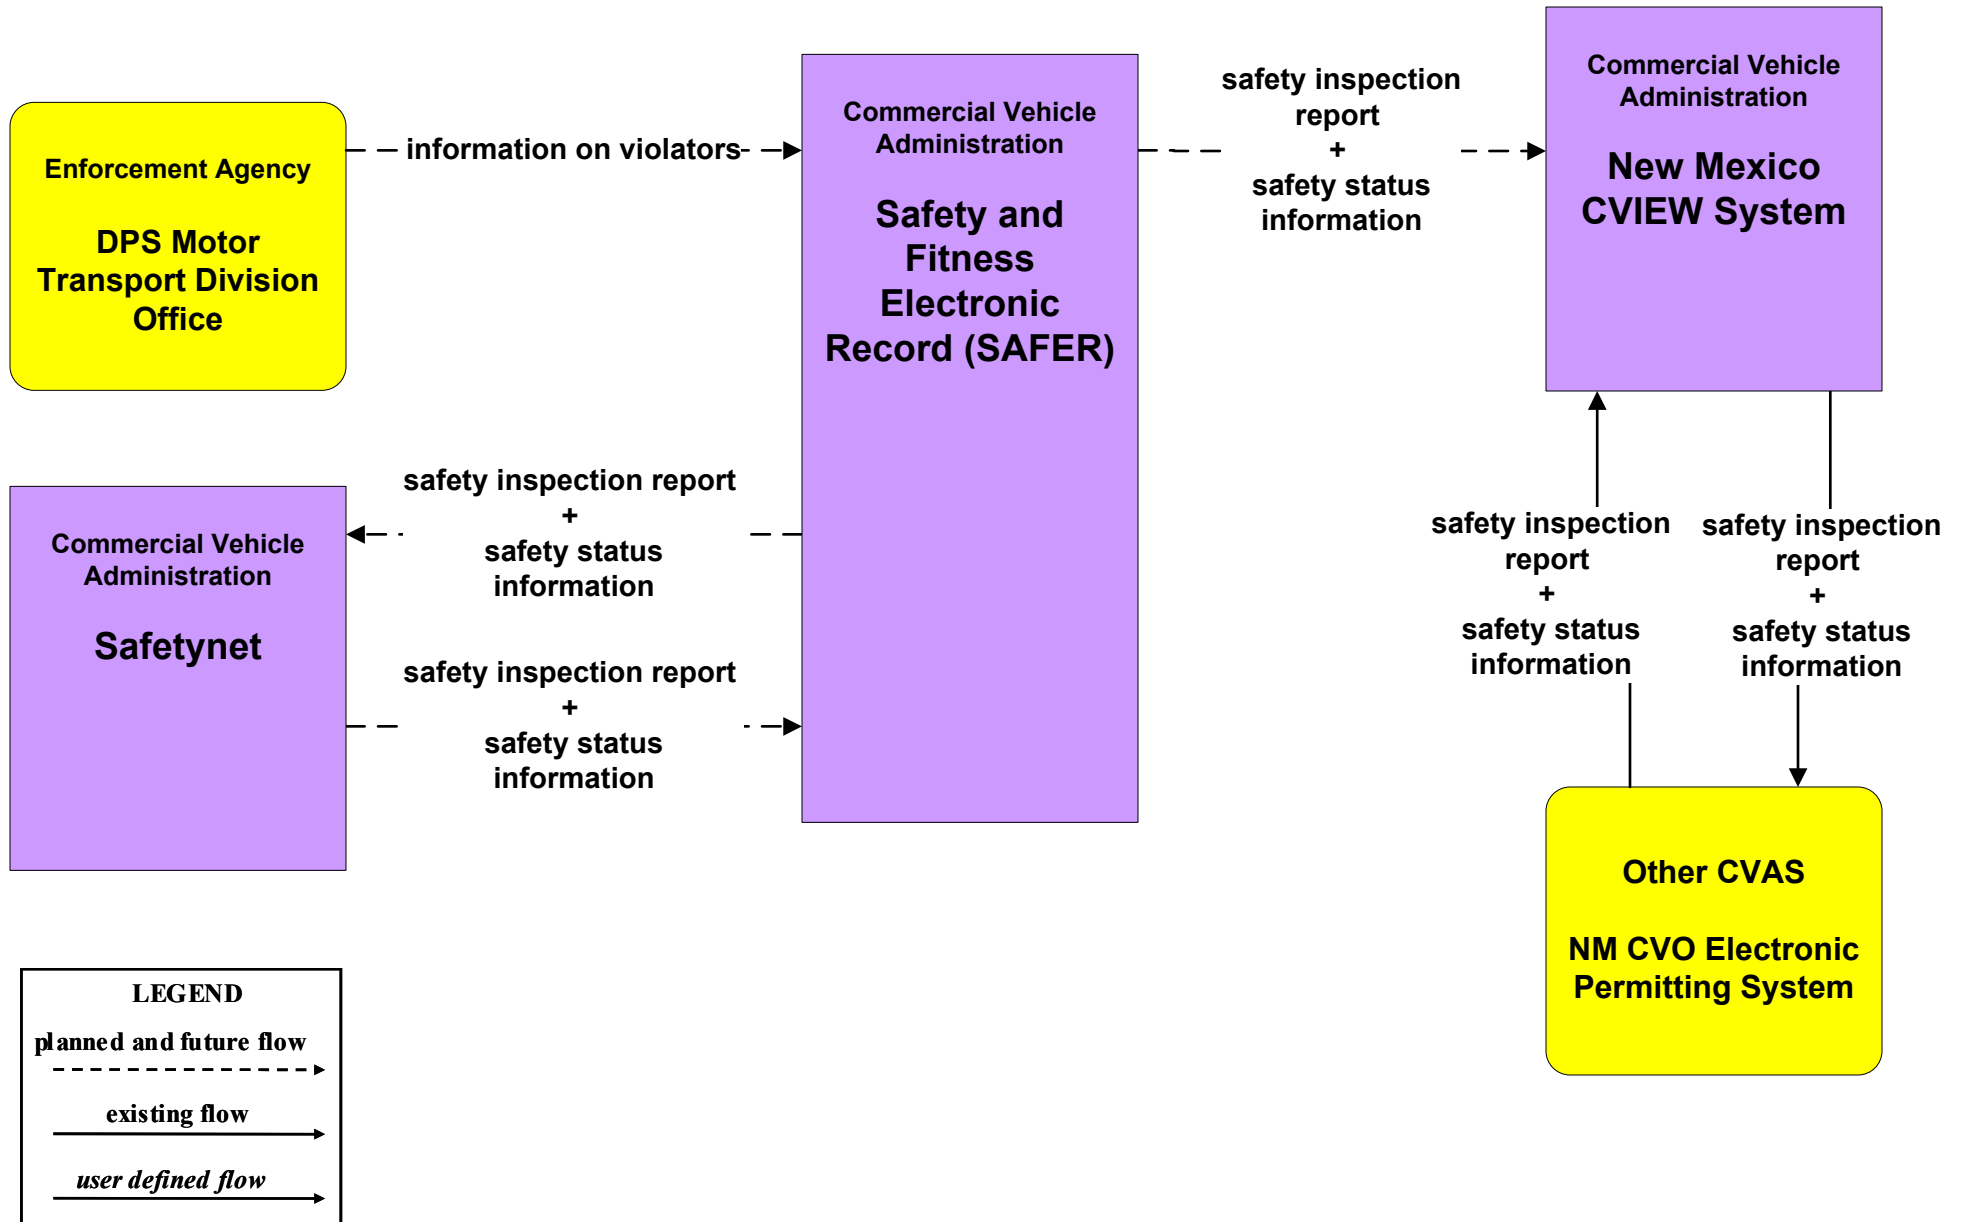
Enforcement Agency

DPS Motor Transport Division Office

information on violators

Commercial Vehicle Administration

Safety and Fitness Electronic Record (SAFER)

safety inspection report
+
safety status information

Commercial Vehicle Administration

New Mexico CVIEW System

Commercial Vehicle Administration

Safetynet

safety inspection report
+
safety status information

safety inspection report
+
safety status information

safety inspection report
+
safety status information

safety inspection report
+
safety status information

Other CVAS

NM CVO Electronic Permitting System

LEGEND
planned and future flow
existing flow
user defined flow